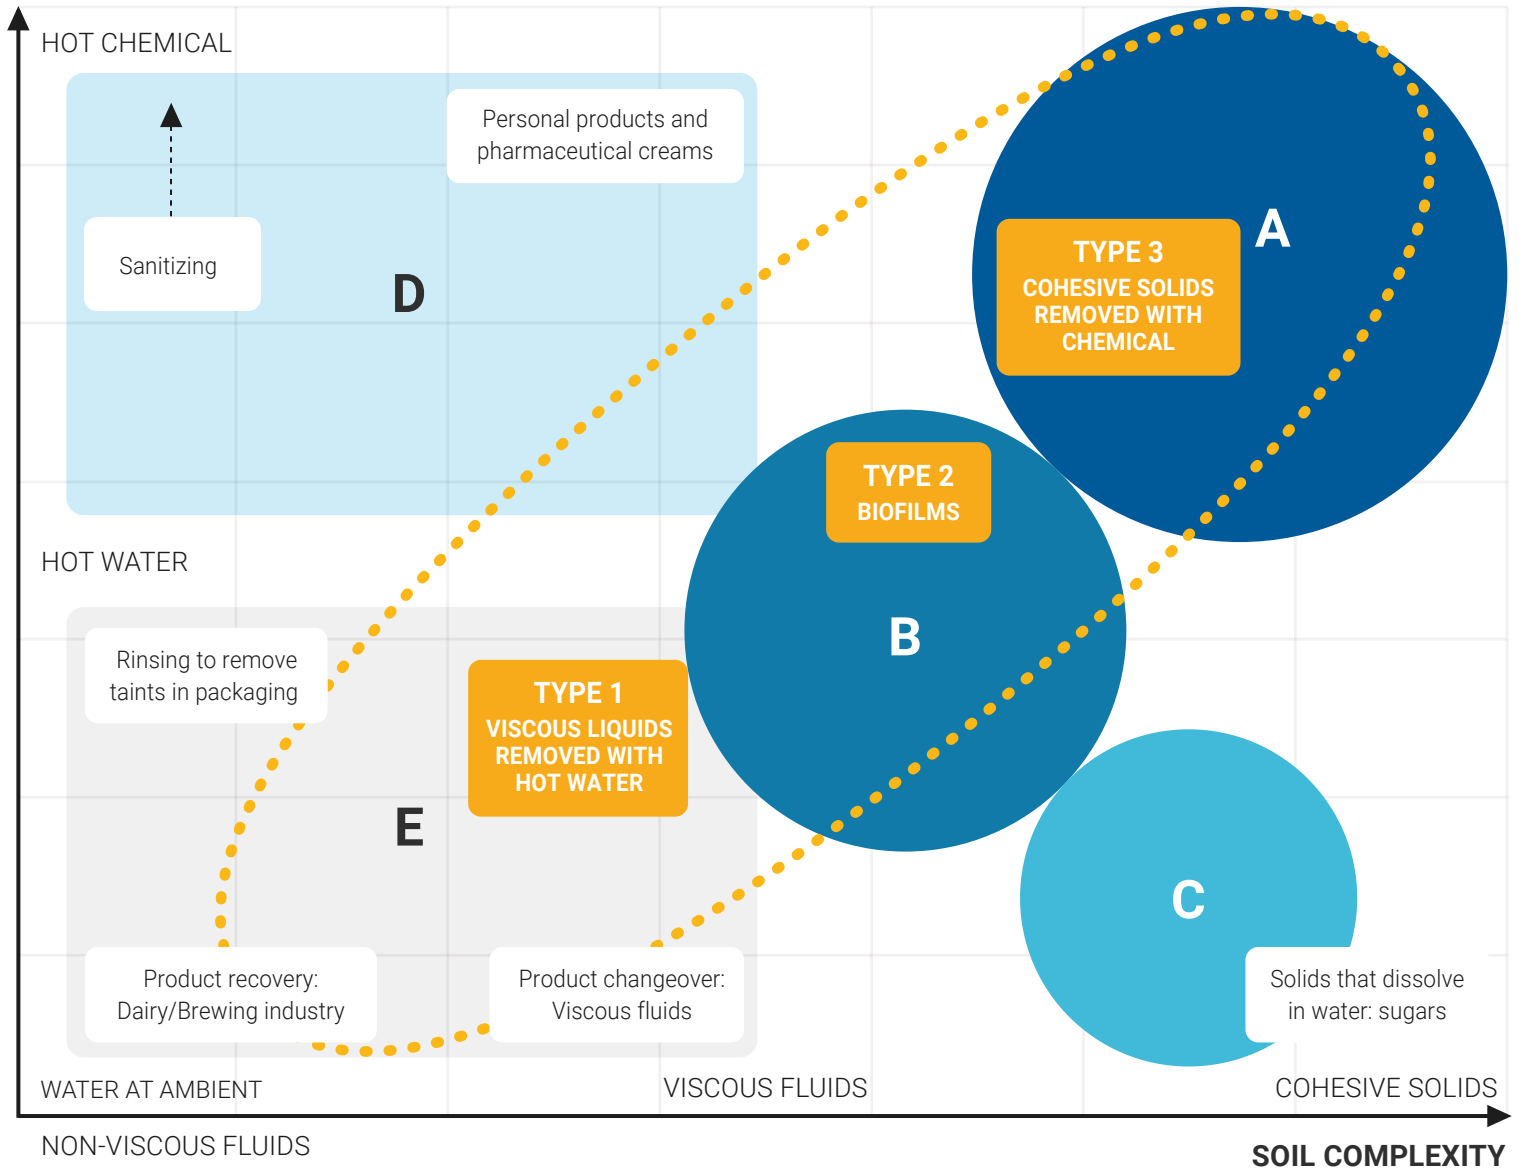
HOT CHEMICAL

Personal products and pharmaceutical creams

Sanitizing

D

A

TYPE 3
COHESIVE SOLIDS REMOVED WITH CHEMICAL

TYPE 2
BIOFILMS

HOT WATER

B

Rinsing to remove taints in packaging

TYPE 1
VISCOUS LIQUIDS REMOVED WITH HOT WATER

E

C

Product recovery: Dairy/Brewing industry

Product changeover: Viscous fluids

Solids that dissolve in water: sugars

WATER AT AMBIENT

VISCOUS FLUIDS

COHESIVE SOLIDS

NON-VISCOUS FLUIDS

SOIL COMPLEXITY